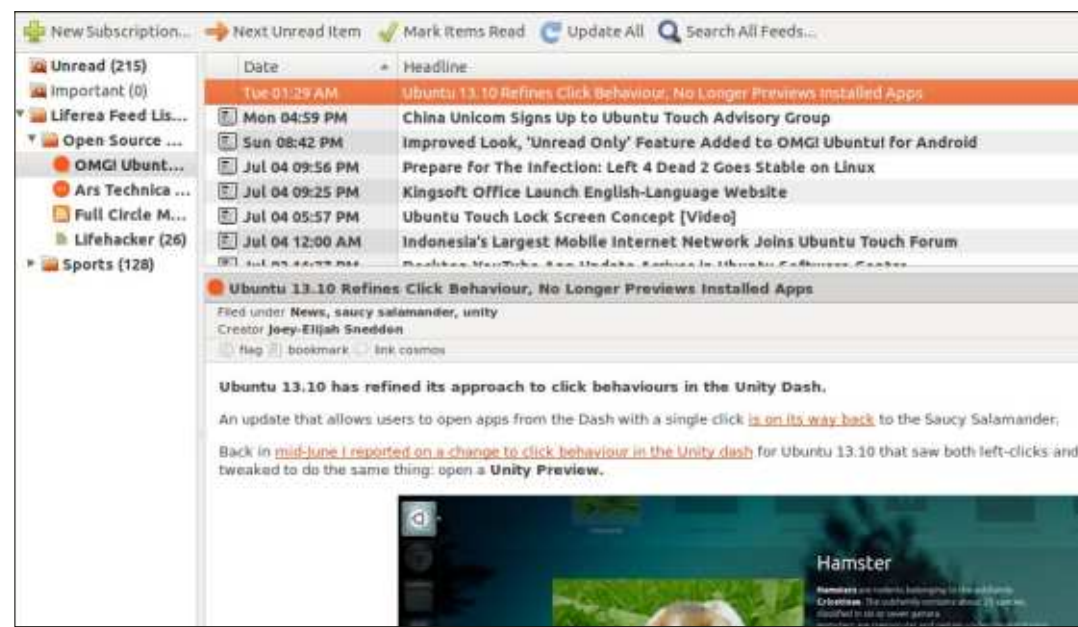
New Subscription... Next Unread Item Mark Items Read Update All Search All Feeds...

Unread (215)
Important (0)
Liferea Feed Lis...
Open Source ...
OMG! Ubunt...
Ars Technica ...
Full Circle M...
Lifehacker (26)
Sports (128)

| Date | Headline |
|---|---|
| Tue 01:29 AM | Ubuntu 13.10 Refines Click Behaviour, No Longer Previews Installed Apps |
| Mon 04:59 PM | China Unicom Signs Up to Ubuntu Touch Advisory Group |
| Sun 08:42 PM | Improved Look, 'Unread Only' Feature Added to OMG! Ubuntu! for Android |
| Jul 04 09:56 PM | Prepare for The Infection: Left 4 Dead 2 Goes Stable on Linux |
| Jul 04 09:25 PM | Kingsoft Office Launch English-Language Website |
| Jul 04 05:57 PM | Ubuntu Touch Lock Screen Concept [Video] |
| Jul 04 12:00 AM | Indonesia's Largest Mobile Internet Network Joins Ubuntu Touch Forum |
| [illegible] | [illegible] |

Ubuntu 13.10 Refines Click Behaviour, No Longer Previews Installed Apps
Filed under News, saucy salamander, unity
Creator Joey-Elijah Sneddon
flag bookmark link cosmos

Ubuntu 13.10 has refined its approach to click behaviours in the Unity Dash.

An update that allows users to open apps from the Dash with a single click is on its way back to the Saucy Salamander.

Back in mid-June I reported on a change to click behaviour in the Unity dash for Ubuntu 13.10 that saw both left-clicks and tweaked to do the same thing: open a Unity Preview.

Hamster
Hamsters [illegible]